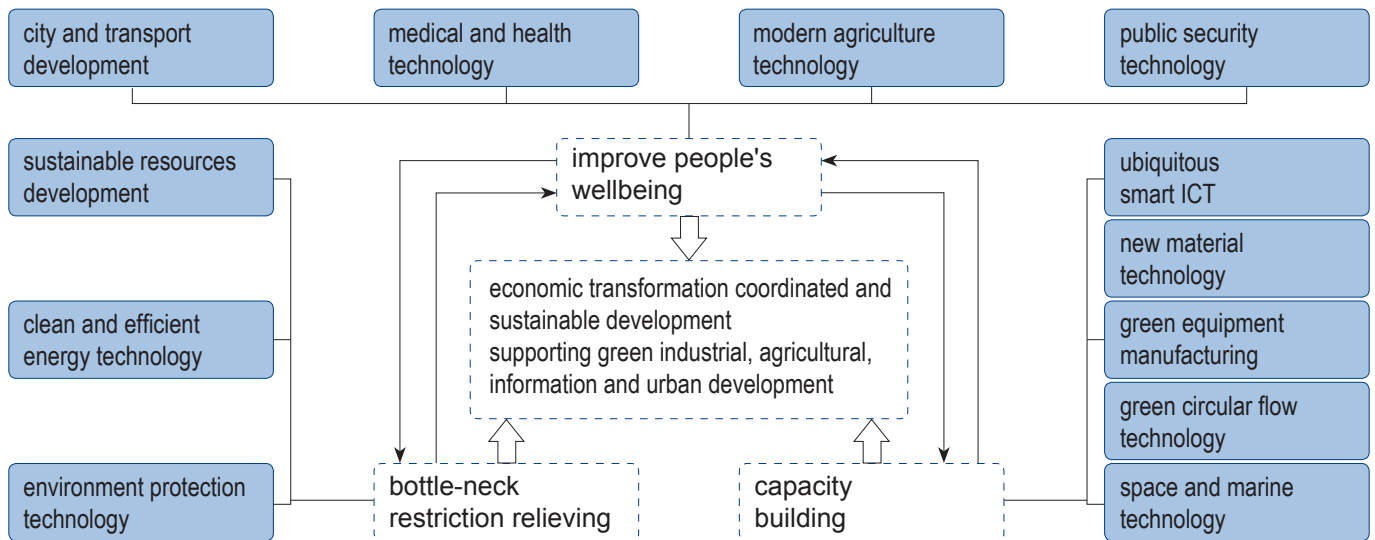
city and transport development

medical and health technology

modern agriculture technology

public security technology

sustainable resources development

improve people's wellbeing

ubiquitous smart ICT

new material technology

economic transformation coordinated and sustainable development
supporting green industrial, agricultural, information and urban development

clean and efficient energy technology

green equipment manufacturing

green circular flow technology

environment protection technology

bottle-neck restriction relieving

capacity building

space and marine technology